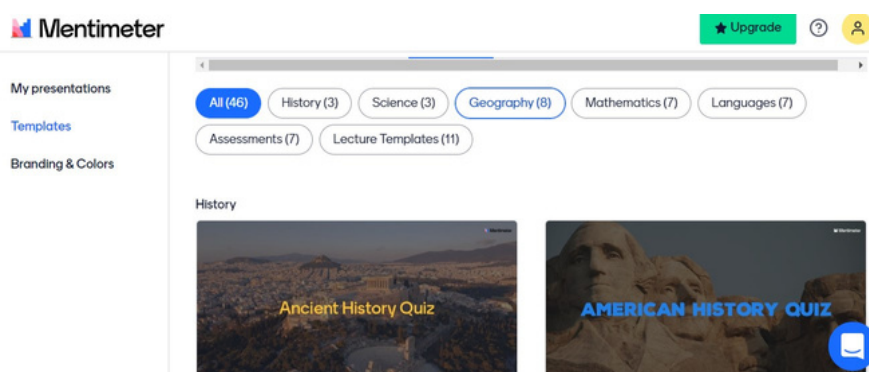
Mentimeter

Upgrade

My presentations

Templates

Branding & Colors

All (46) History (3) Science (3) Geography (8) Mathematics (7) Languages (7) Assessments (7) Lecture Templates (11)

History

Mentimeter

Ancient History Quiz

Mentimeter

AMERICAN HISTORY QUIZ